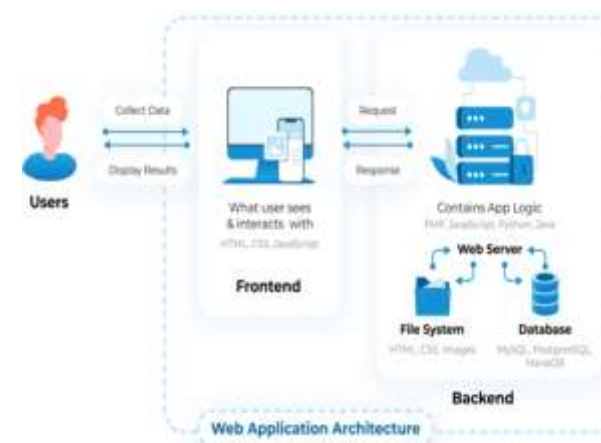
Users

Collect Data

Display Results

What user sees & interacts with

HTML, CSS, JavaScript

Frontend

Request

Response

Contains App Logic

PHP, JavaScript, Python, Java

Web Server

File System

HTML, CSS, Images

Database

MySQL, PostgreSQL, MariaDB

Backend

Web Application Architecture